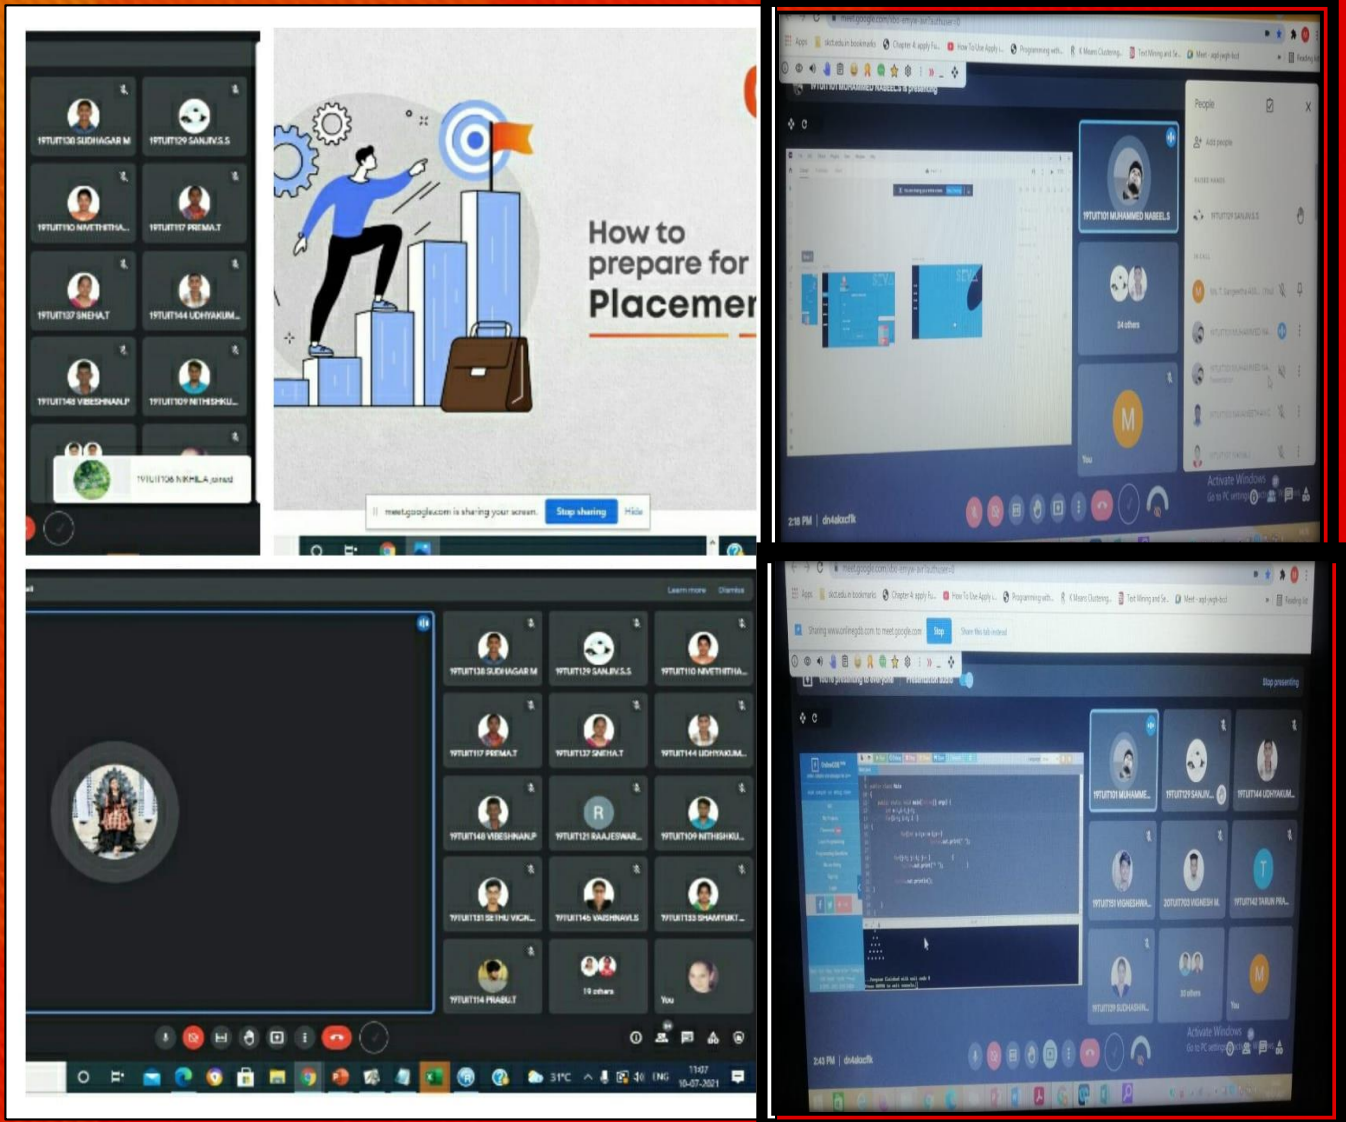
19TUIT138 SUDHAGAR M
19TUIT129 SANJIV.S.S
19TUIT110 NIVETHITHA...
19TUIT117 PREMA.T
19TUIT137 SNEHA.T
19TUIT144 UDHYAKUM...
19TUIT148 VIBESHNAN.P
19TUIT109 NITHISHKU...
19TUIT106 NIKHILA joined

How to prepare for Placemen

meet.google.com is sharing your screen. Stop sharing Hide

meet.google.com/dxi-emyw-aor?authuser=0
Apps
People
Add people
19TUIT101 MUHAMMED NABEEL.S
24 others
You
M
Activate Windows
Go to PC settings to activate Windows.
2:18 PM | dxi-akscfk

Learn more Dismiss
19TUIT138 SUDHAGAR M
19TUIT129 SANJIV.S.S
19TUIT110 NIVETHITHA...
19TUIT117 PREMA.T
19TUIT137 SNEHA.T
19TUIT144 UDHYAKUM...
19TUIT148 VIBESHNAN.P
19TUIT121 RAAJESWAR...
19TUIT109 NITHISHKU...
19TUIT131 SETHU VIGN...
19TUIT145 VAISHNAVI.S
19TUIT133 SHAMYUKT...
19TUIT114 PRABU.T
19 others
You
31°C ENG 11:07 10-07-2021

meet.google.com/dxi-emyw-aor?authuser=0
Sharing www.onlinegdb.com to meet.google.com Stop
Stop presenting
19TUIT101 MUHAMME...
19TUIT129 SANJIV...
19TUIT144 UDHYAKUM...
19TUIT151 VIGNESHWA...
20TUIT703 VIGNESH M
19TUIT142 TARUN PRA...
19TUIT139 SUDHASHN...
20 others
You
M
T
Activate Windows
Go to PC settings to activate Windows.
2:43 PM | dxi-akscfk